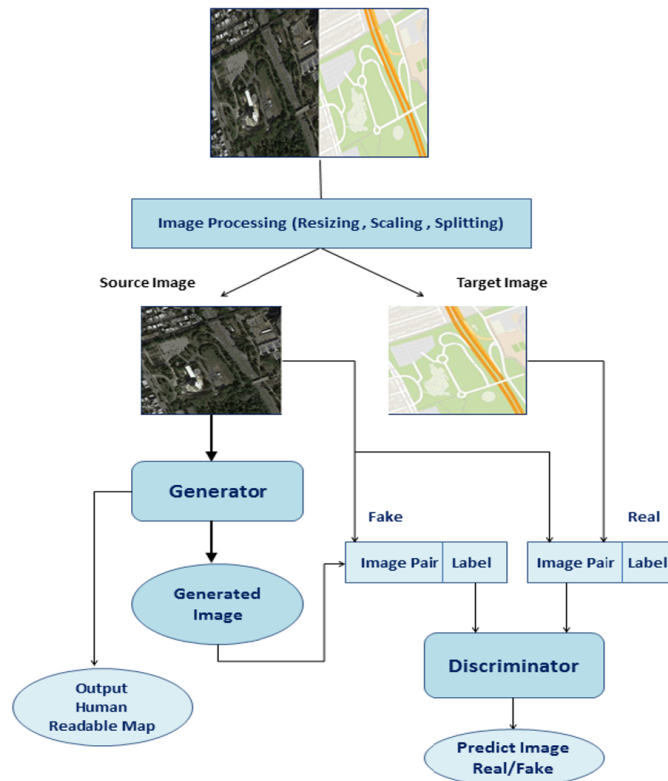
Image Processing (Resizing , Scaling , Splitting)

Source Image

Target Image

Generator

Fake

Real

Image Pair

Label

Image Pair

Label

Generated Image

Discriminator

Output Human Readable Map

Predict Image Real/Fake